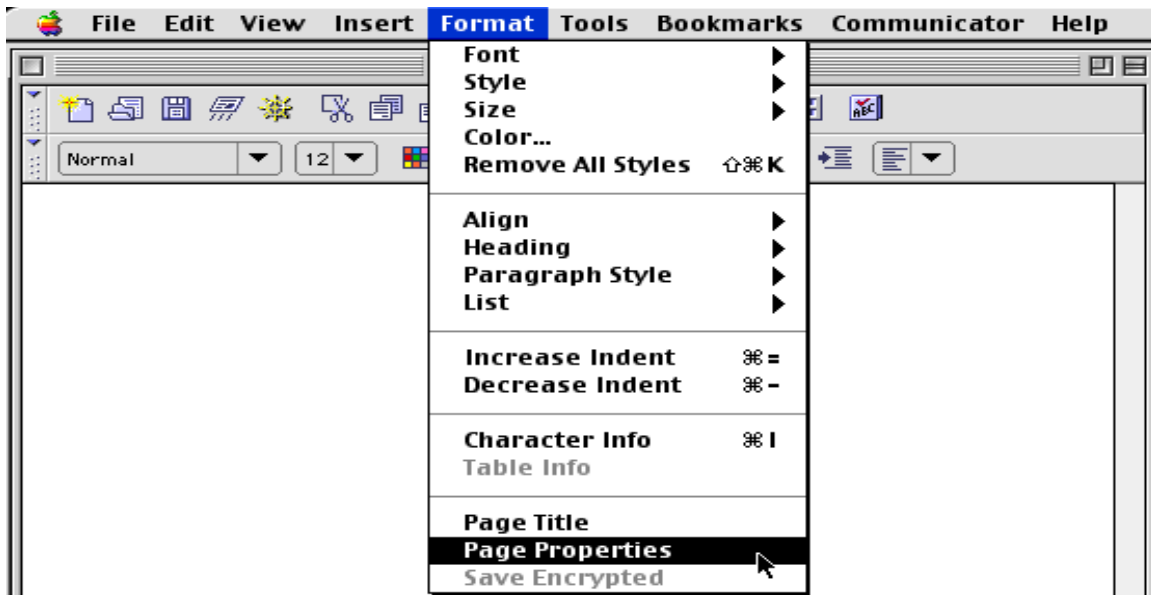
File Edit View Insert Format Tools Bookmarks Communicator Help

Normal
12

Font
Style
Size
Color...
Remove All Styles ⇧⌘K

Align
Heading
Paragraph Style
List

Increase Indent ⌘=
Decrease Indent ⌘-

Character Info ⌘I
Table Info

Page Title
Page Properties
Save Encrypted